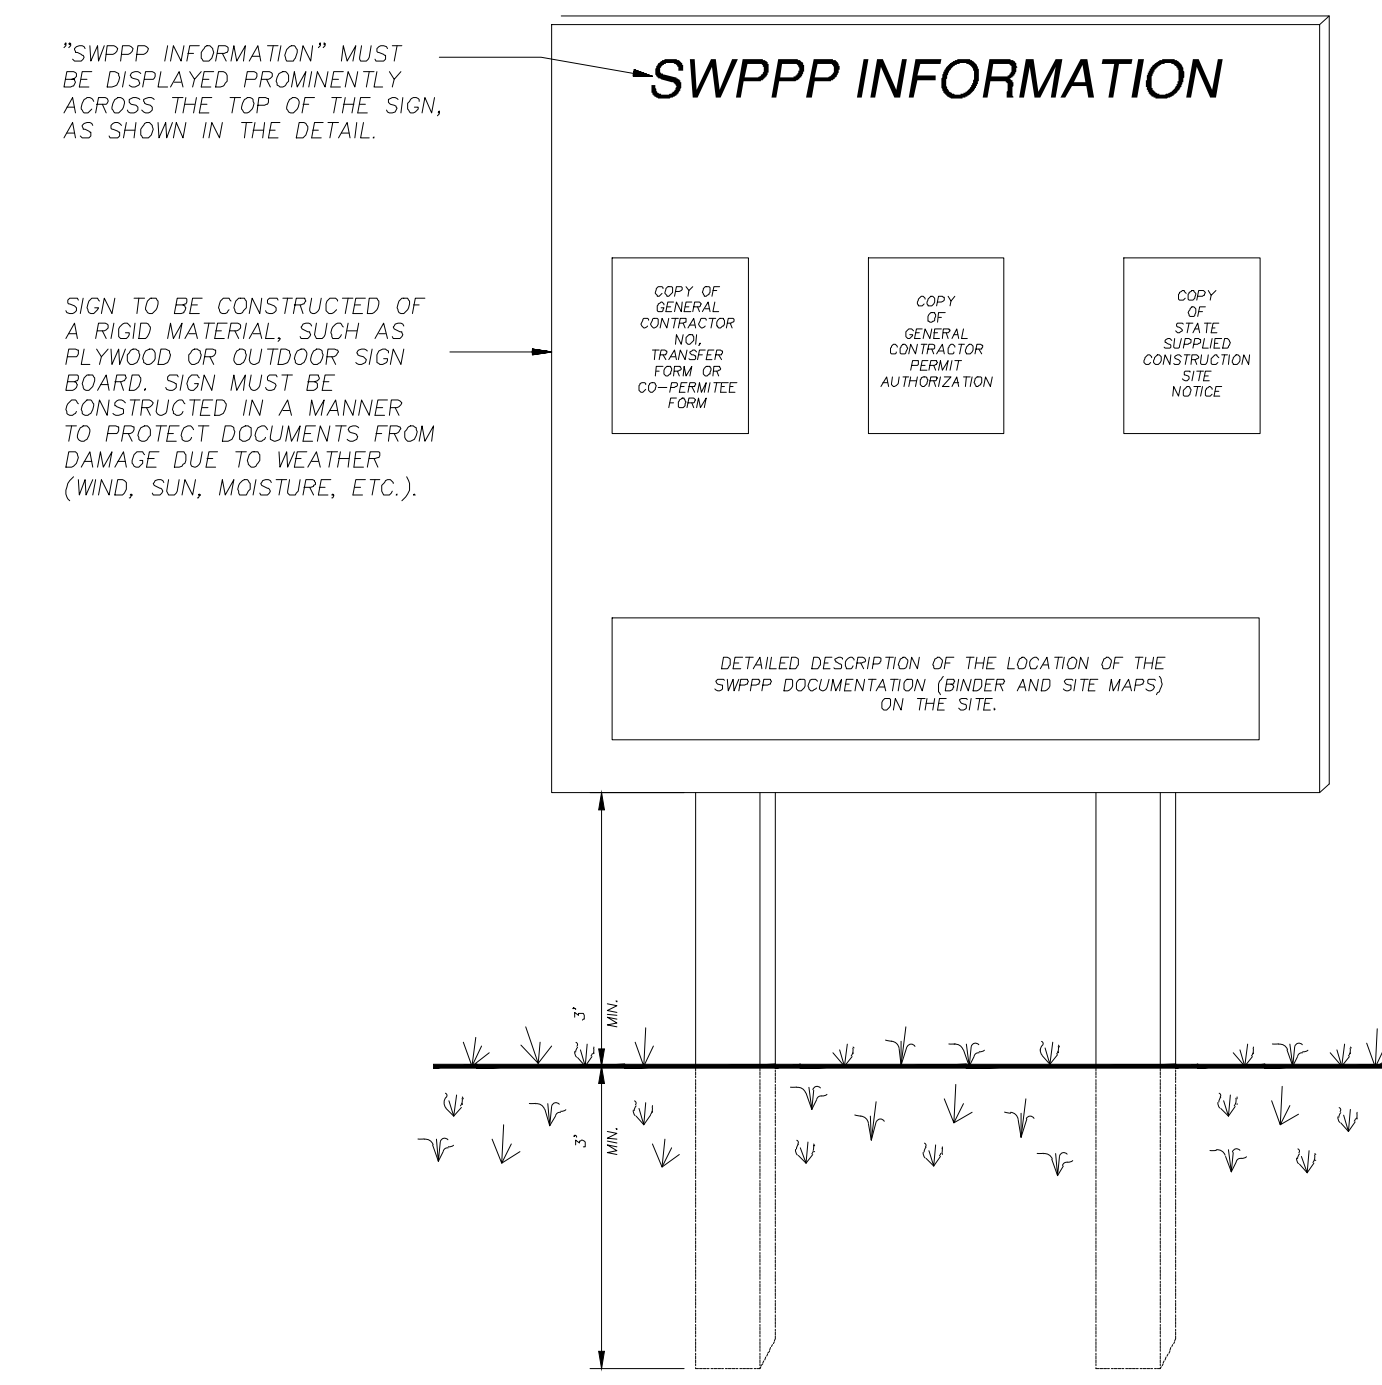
"SWPPP INFORMATION" MUST BE DISPLAYED PROMINENTLY ACROSS THE TOP OF THE SIGN, AS SHOWN IN THE DETAIL.

SWPPP INFORMATION

SIGN TO BE CONSTRUCTED OF A RIGID MATERIAL, SUCH AS PLYWOOD OR OUTDOOR SIGN BOARD. SIGN MUST BE CONSTRUCTED IN A MANNER TO PROTECT DOCUMENTS FROM DAMAGE DUE TO WEATHER (WIND, SUN, MOISTURE, ETC.).

COPY OF GENERAL CONTRACTOR NOI, TRANSFER FORM OR CO-PERMITEE FORM

COPY OF GENERAL CONTRACTOR PERMIT AUTHORIZATION

COPY OF STATE SUPPLIED CONSTRUCTION SITE NOTICE

DETAILED DESCRIPTION OF THE LOCATION OF THE SWPPP DOCUMENTATION (BINDER AND SITE MAPS) ON THE SITE.

3' MIN.

3' MIN.